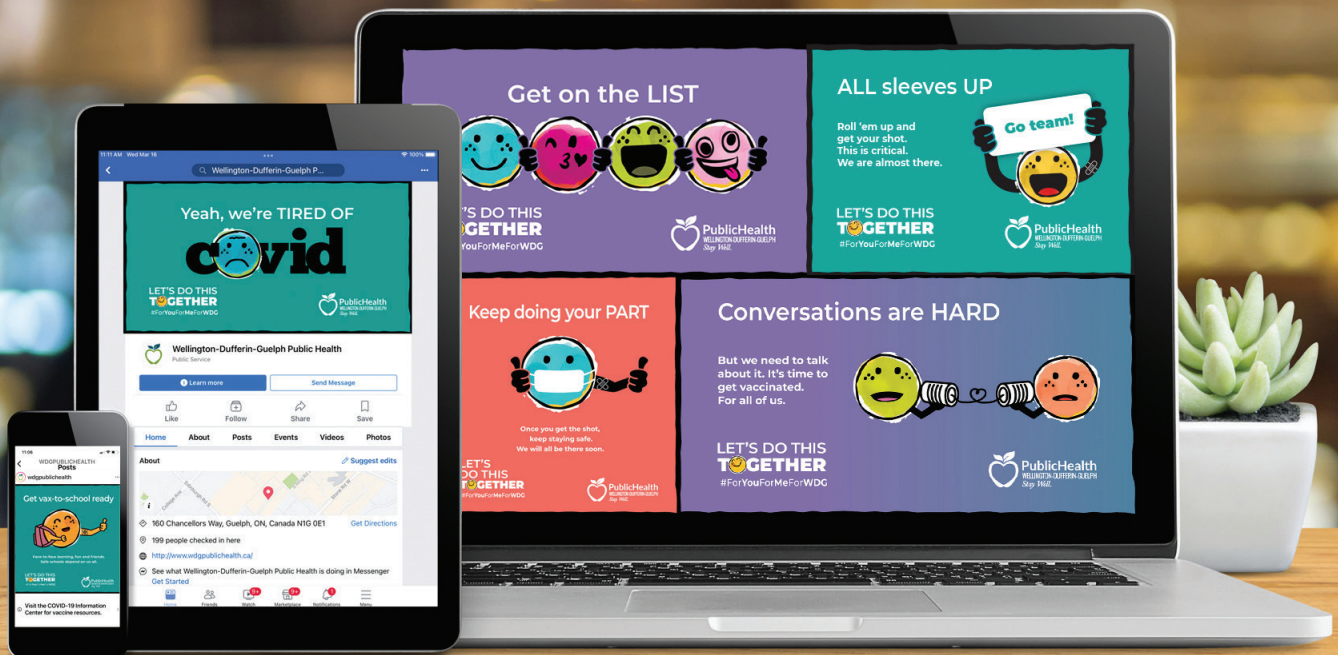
Get on the LIST

LET'S DO THIS TOGETHER
#ForYouForMeForWDG

PublicHealth
WELLINGTON-DUFFERIN-GUELPH
Stay Well.

ALL sleeves UP

Go team!

Roll 'em up and get your shot. This is critical. We are almost there.

LET'S DO THIS TOGETHER
#ForYouForMeForWDG

PublicHealth
WELLINGTON-DUFFERIN-GUELPH
Stay Well.

Keep doing your PART

Once you get the shot, keep staying safe. We will all be there soon.

LET'S DO THIS TOGETHER
#ForYouForMeForWDG

PublicHealth
WELLINGTON-DUFFERIN-GUELPH
Stay Well.

Conversations are HARD

But we need to talk about it. It's time to get vaccinated. For all of us.

LET'S DO THIS TOGETHER
#ForYouForMeForWDG

PublicHealth
WELLINGTON-DUFFERIN-GUELPH
Stay Well.

11:11 AM Wed Mar 16
100%
Wellington-Dufferin-Guelph P...

Yeah, we're TIRED OF covid

LET'S DO THIS TOGETHER
#ForYouForMeForWDG

PublicHealth
WELLINGTON-DUFFERIN-GUELPH

Wellington-Dufferin-Guelph Public Health
Public Service

Learn more
Send Message

Like
Follow
Share
Save

Home
About
Posts
Events
Videos
Photos

About
Suggest edits

160 Chancellors Way, Guelph, ON, Canada N1G 0E1
Get Directions
199 people checked in here
http://www.wdgpublichealth.ca/
See what Wellington-Dufferin-Guelph Public Health is doing in Messenger
Get Started

Home
Friends
Watch
Marketplace
Notifications
Menu

11:06
WDGPUBLICHEALTH
Posts
wdgpublichealth

Get vax-to-school ready

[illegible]

LET'S DO THIS TOGETHER

PublicHealth

Visit the COVID-19 Information Center for vaccine resources.